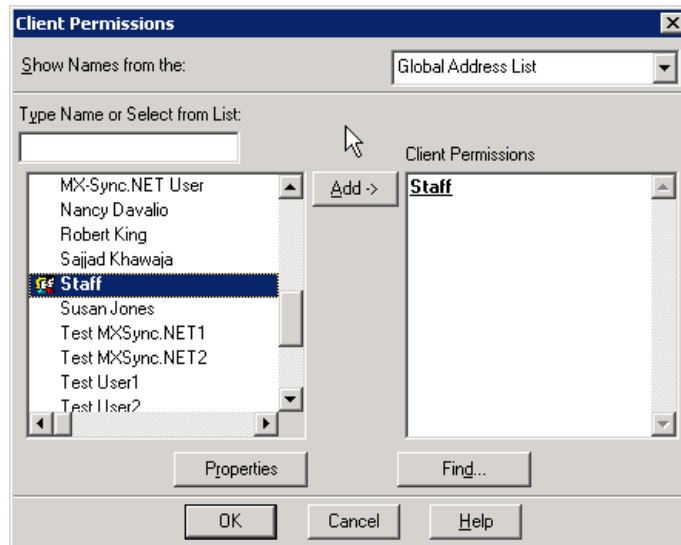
Client Permissions

Show Names from the:

Global Address List

Type Name or Select from List:

Client Permissions

MX-Sync.NET User
Nancy Davalio
Robert King
Sajjad Khawaja
Staff
Susan Jones
Test MXSync.NET1
Test MXSync.NET2
Test User1
Test User2

Add ->

Staff

Properties

Find...

OK

Cancel

Help